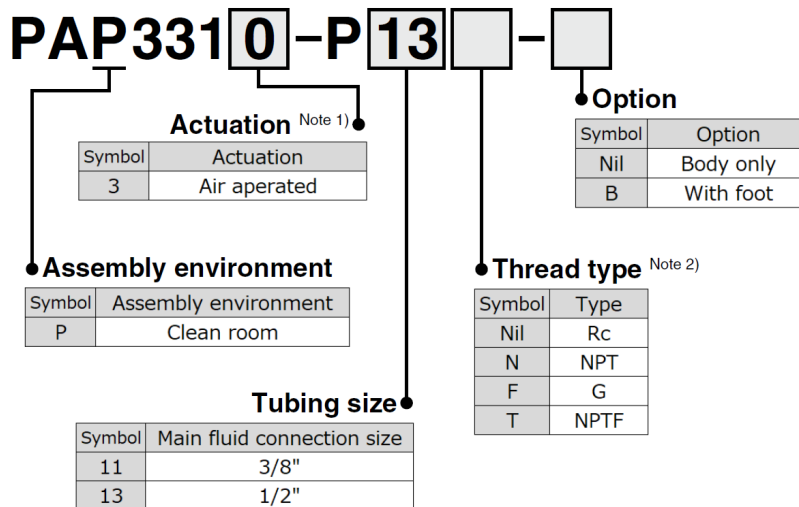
PAP331 0 –P 13 –

Option

| Symbol | Option |
|---|---|
| Nil | Body only |
| B | With foot |

Actuation Note 1)

| Symbol | Actuation |
|---|---|
| 3 | Air aperated |

Assembly environment

| Symbol | Assembly environment |
|---|---|
| P | Clean room |

Thread type Note 2)

| Symbol | Type |
|---|---|
| Nil | Rc |
| N | NPT |
| F | G |
| T | NPTF |

Tubing size

| Symbol | Main fluid connection size |
|---|---|
| 11 | 3/8" |
| 13 | 1/2" |